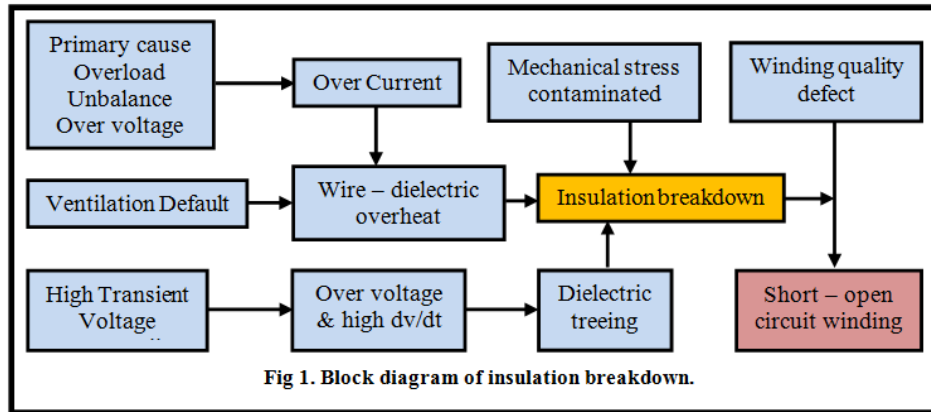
Primary cause
Overload
Unbalance
Over voltage

Over Current

Mechanical stress contaminated

Winding quality defect

Ventilation Default

Wire – dielectric overheat

Insulation breakdown

High Transient Voltage

Over voltage & high dv/dt

Dielectric treeing

Short – open circuit winding

Fig 1. Block diagram of insulation breakdown.